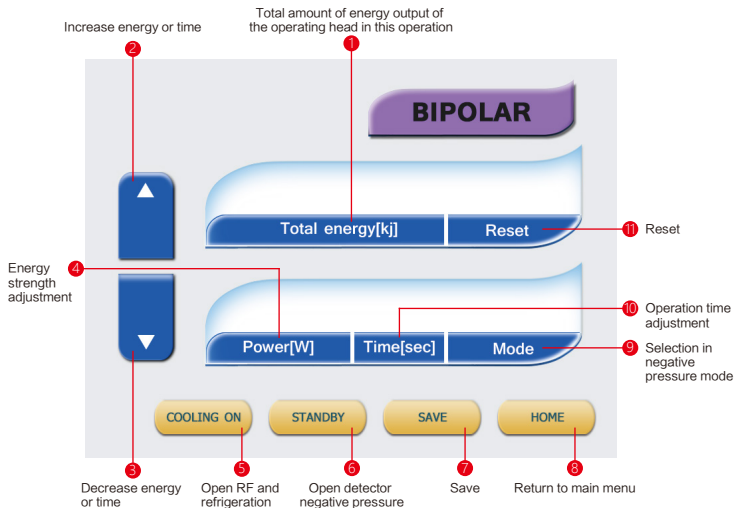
Total amount of energy output of the operating head in this operation

Increase energy or time

1

2

BIPOLAR

Total energy[kj]

Reset

11 Reset

Energy strength adjustment

4

10 Operation time adjustment

Power[W]

Time[sec]

Mode

9 Selection in negative pressure mode

COOLING ON

STANDBY

SAVE

HOME

3

5

6

7

8

Decrease energy or time

Open RF and refrigeration

Open detector negative pressure

Save

Return to main menu